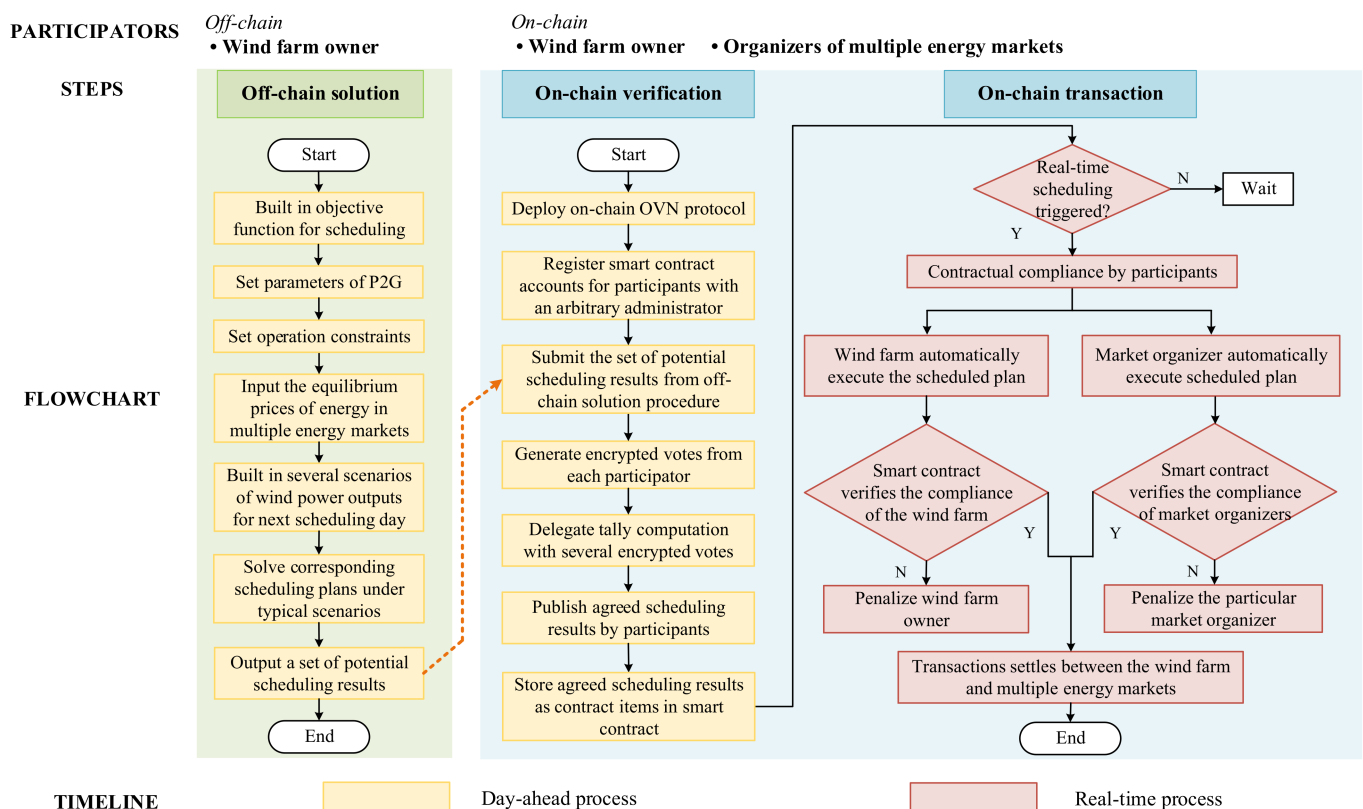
PARTICIPATORS

Off-chain
• Wind farm owner

On-chain
• Wind farm owner • Organizers of multiple energy markets

STEPS

Off-chain solution

On-chain verification

On-chain transaction

FLOWCHART

Start

Built in objective function for scheduling

Set parameters of P2G

Set operation constraints

Input the equilibrium prices of energy in multiple energy markets

Built in several scenarios of wind power outputs for next scheduling day

Solve corresponding scheduling plans under typical scenarios

Output a set of potential scheduling results

End

Start

Deploy on-chain OVN protocol

Register smart contract accounts for participants with an arbitrary administrator

Submit the set of potential scheduling results from off-chain solution procedure

Generate encrypted votes from each participator

Delegate tally computation with several encrypted votes

Publish agreed scheduling results by participants

Store agreed scheduling results as contract items in smart contract

Real-time scheduling triggered?

N

Wait

Y

Contractual compliance by participants

Wind farm automatically execute the scheduled plan

Market organizer automatically execute scheduled plan

Smart contract verifies the compliance of the wind farm

Y

Smart contract verifies the compliance of market organizers

Y

N

Penalize wind farm owner

N

Penalize the particular market organizer

Transactions settles between the wind farm and multiple energy markets

End

TIMELINE

Day-ahead process

Real-time process